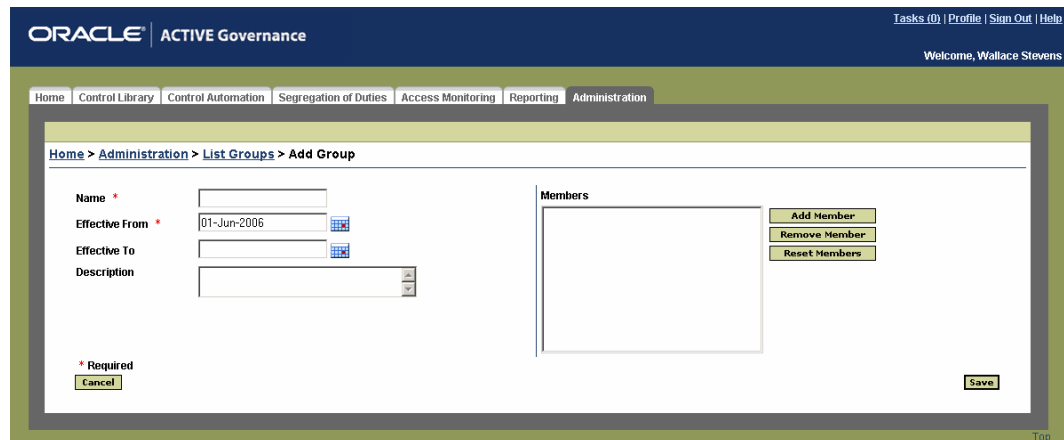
ORACLE | ACTIVE Governance

Tasks (0) | Profile | Sign Out | Help

Welcome, Wallace Stevens

Home | Control Library | Control Automation | Segregation of Duties | Access Monitoring | Reporting | Administration

Home > Administration > List Groups > Add Group

Name *

Effective From * 01-Jun-2006

Effective To

Description

Members

Add Member

Remove Member

Reset Members

* Required

Cancel

Save

Top